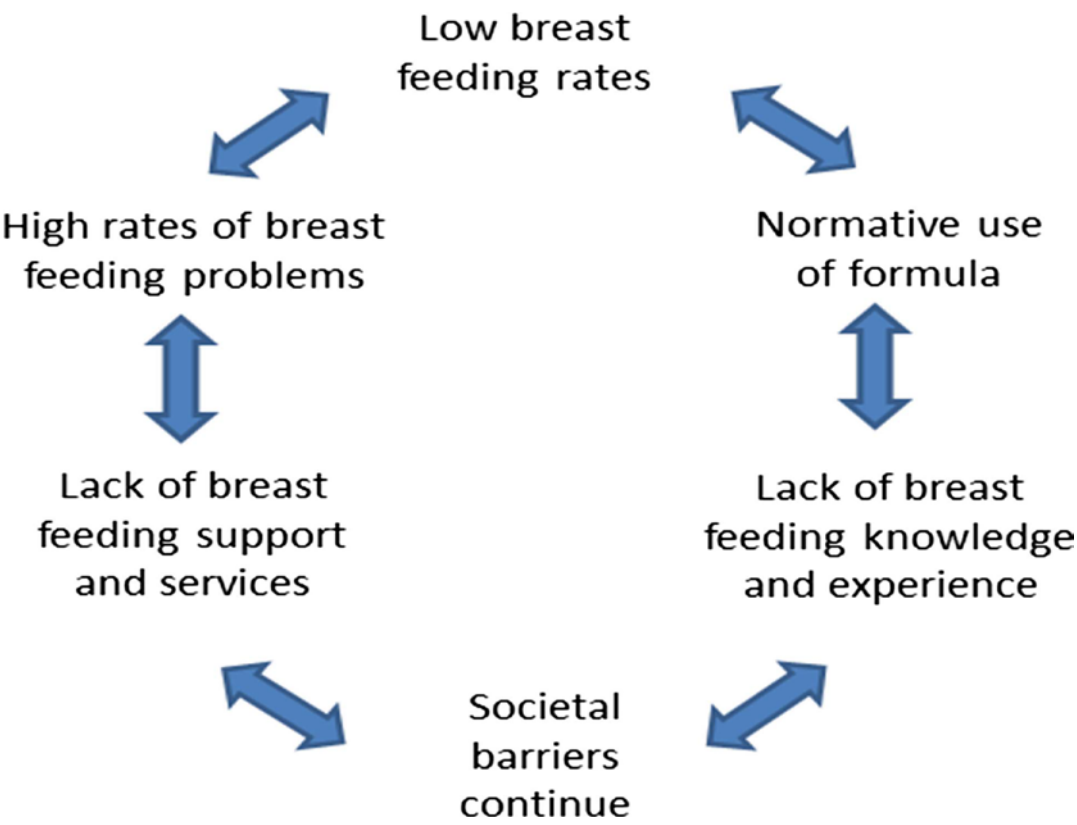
Low breast feeding rates

High rates of breast feeding problems

Normative use of formula

Lack of breast feeding support and services

Lack of breast feeding knowledge and experience

Societal barriers continue